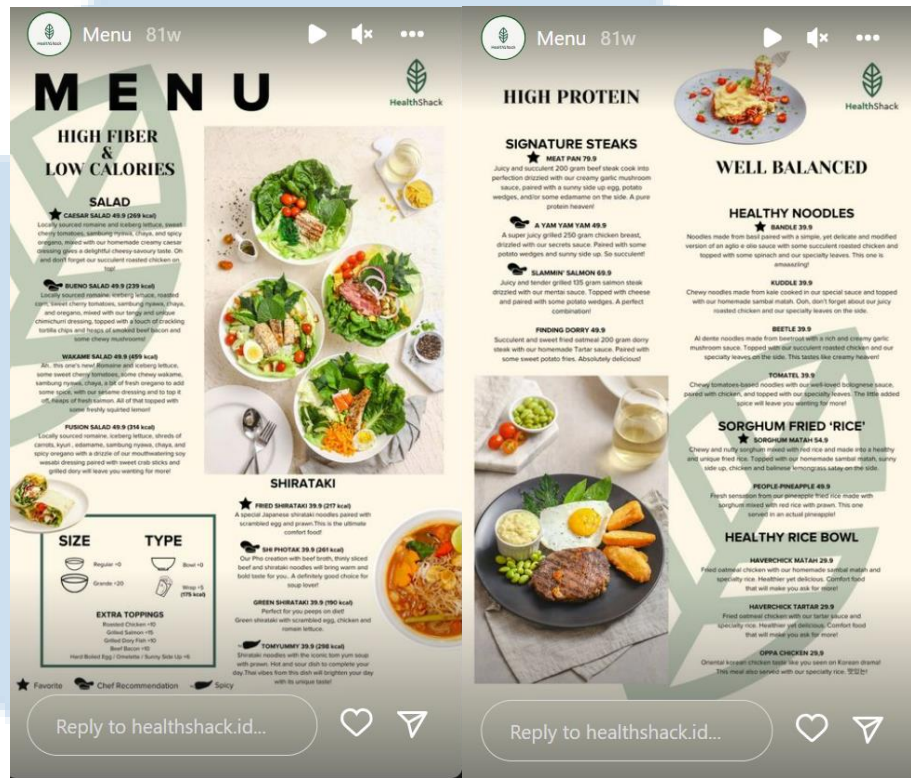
Menu 81w

MENU

HealthShack

HIGH FIBER & LOW CALORIES

SALAD

CAESAR SALAD 49.9 (269 kcal)
Locally sourced romaine and iceberg lettuce, sweet cherry tomatoes, sambung nyawa, chaya, and spicy oregano, mixed with our homemade creamy caesar dressing gives a delightful cheesy-savoury taste. Oh and don't forget our succulent roasted chicken on top!

BUENO SALAD 49.9 (239 kcal)
Locally sourced romaine, iceberg lettuce, roasted corn, sweet cherry tomatoes, sambung nyawa, chaya, and oregano, mixed with our tangy and unique chimichurri dressing, topped with a touch of crackling tortilla chips and heaps of smoked beef bacon and some cheesy mushrooms!

WAKAME SALAD 49.9 (459 kcal)
Ah.. this one's new! Romaine and iceberg lettuce, some sweet cherry tomatoes, some chewy wakame, sambung nyawa, chaya, a bit of fresh oregano to add some spice, with our sesame dressing and to top it off, heaps of fresh salmon. All of that topped with some freshly squirted lemon!

FUSION SALAD 49.9 (314 kcal)
Locally sourced romaine, iceberg lettuce, shreds of carrots, kyuri, edamame, sambung nyawa, chaya, and spicy oregano with a drizzle of our mouthwatering soy wasabi dressing paired with sweet crab sticks and grilled dory will leave you wanting for more!

SIZE
Regular +0
Grande +20

TYPE
Bowl +0
Wrap +5 (175 kcal)

EXTRA TOPPINGS
Roasted Chicken +10
Grilled Salmon +15
Grilled Dory Fish +10
Beef Bacon +10
Hard Boiled Egg / Omelette / Sunny Side Up +6

Favorite   Chef Recommendation   Spicy

SHIRATAKI

FRIED SHIRATAKI 39.9 (217 kcal)
A special Japanese shirataki noodles paired with scrambled egg and prawn.This is the ultimate comfort food!

SHI PHOTAK 39.9 (261 kcal)
Our Pho creation with beef broth, thinly sliced beef and shirataki noodles will bring warm and bold taste for you.. A definitely good choice for soup lover!

GREEN SHIRATAKI 39.9 (190 kcal)
Perfect for you peeps on diet!
Green shirataki with scrambled egg, chicken and romain lettuce.

TOMYUMMY 39.9 (298 kcal)
Shirataki noodles with the iconic tom yum soup with prawn. Hot and sour dish to complete your day.Tha vibes from this dish will brighten your day with its unique taste!

Reply to healthshack.id...

Menu 81w

HIGH PROTEIN

HealthShack

SIGNATURE STEAKS

MEAT PAN 79.9
Juicy and succulent 200 gram beef steak cook into perfection drizzled with our creamy garlic mushroom sauce, paired with a sunny side up egg, potato wedges, and/or some edamame on the side. A pure protein heaven!

A YAM YAM YAM 49.9
A super juicy grilled 250 gram chicken breast, drizzled with our secrets sauce. Paired with some potato wedges and sunny side up. So succulent!

SLAMMIN' SALMON 69.9
Juicy and tender grilled 135 gram salmon steak drizzled with our mentai sauce. Topped with cheese and paired with some potato wedges. A perfect combination!

FINDING DORRY 49.9
Succulent and sweet fried oatmeal 200 gram dorry steak with our homemade Tartar sauce. Paired with some sweet potato fries. Absolutely delicious!

WELL BALANCED

HEALTHY NOODLES

BANDLE 39.9
Noodles made from basil paired with a simple, yet delicate and modified version of an aglio e olio sauce with some succulent roasted chicken and topped with some spinach and our specialty leaves. This one is amaaazing!

KUDDLE 39.9
Chewy noodles made from kale cooked in our special sauce and topped with our homemade sambal matah. Ooh, don't forget about our juicy roasted chicken and our specialty leaves on the side.

BEETLE 39.9
Al dente noodles made from beetroot with a rich and creamy garlic mushroom sauce. Topped with our succulent roasted chicken and our specialty leaves on the side. This tastes like creamy heaven!

TOMATEL 39.9
Chewy tomatoes-based noodles with our well-loved bolognese sauce, paired with chicken, and topped with our specialty leaves. The little added spice will leave you wanting for more!

SORGHUM FRIED 'RICE'

SORGHUM MATAH 54.9
Chewy and nutty sorghum mixed with red rice and made into a healthy and unique fried rice. Topped with our homemade sambal matah, sunny side up, chicken and balinese lemongrass satay on the side.

PEOPLE-PINEAPPLE 49.9
Fresh sensation from our pineapple fried rice made with sorghum mixed with red rice with prawn. This one served in an actual pineapple!

HEALTHY RICE BOWL

HAVERCHICK MATAH 29.9
Fried oatmeal chicken with our homemade sambal matah and specialty rice. Healthier yet delicious. Comfort food that will make you ask for more!

HAVERCHICK TARTAR 29.9
Fried oatmeal chicken with our tartar sauce and specialty rice. Healthier yet delicious. Comfort food that will make you ask for more!

OPPA CHICKEN 29.9
Oriental korean chicken taste like you seen on Korean drama! This meal also served with our specialty rice. 맛있다!

Reply to healthshack.id...